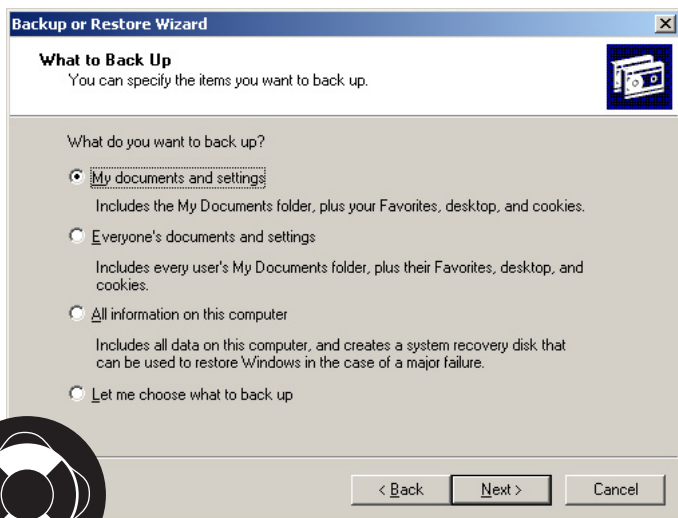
Backup or Restore Wizard

What to Back Up
You can specify the items you want to back up.

What do you want to back up?

My documents and settings

Includes the My Documents folder, plus your Favorites, desktop, and cookies.

Everyone's documents and settings

Includes every user's My Documents folder, plus their Favorites, desktop, and cookies.

All information on this computer

Includes all data on this computer, and creates a system recovery disk that can be used to restore Windows in the case of a major failure.

Let me choose what to back up

< Back
Next >
Cancel